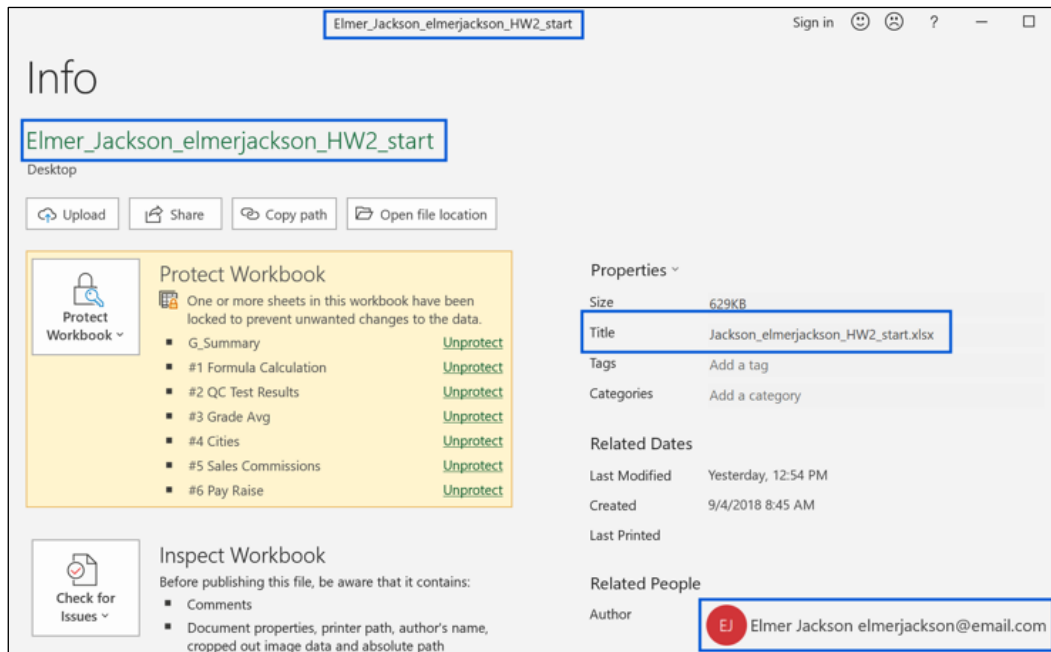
Elmer_Jackson_elmerjackson_HW2_start

Sign in ☺ ☹ ? — ☐

Info

Elmer_Jackson_elmerjackson_HW2_start

Desktop

Upload | Share | Copy path | Open file location

Protect Workbook ˅

Protect Workbook

One or more sheets in this workbook have been locked to prevent unwanted changes to the data.

- G_Summary Unprotect
- #1 Formula Calculation Unprotect
- #2 QC Test Results Unprotect
- #3 Grade Avg Unprotect
- #4 Cities Unprotect
- #5 Sales Commissions Unprotect
- #6 Pay Raise Unprotect

Check for Issues ˅

Inspect Workbook

Before publishing this file, be aware that it contains:

- Comments
- Document properties, printer path, author's name, cropped out image data and absolute path

Properties ˅

| Size | 629KB |
|---|---|
| Title | Jackson_elmerjackson_HW2_start.xlsx |
| Tags | Add a tag |
| Categories | Add a category |

Related Dates

| Last Modified | Yesterday, 12:54 PM |
|---|---|
| Created | 9/4/2018 8:45 AM |
| Last Printed | |

Related People

Author EJ Elmer Jackson elmerjackson@email.com